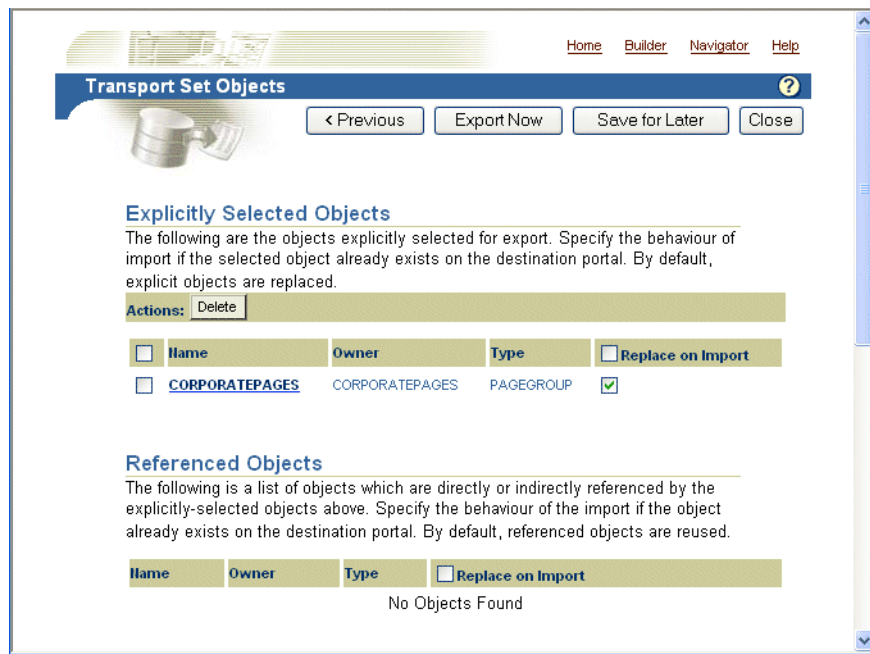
Home Builder Navigator Help

Transport Set Objects

< Previous | Export Now | Save for Later | Close

Explicitly Selected Objects

The following are the objects explicitly selected for export. Specify the behaviour of import if the selected object already exists on the destination portal. By default, explicit objects are replaced.

Actions: Delete

| | Name | Owner | Type | Replace on Import |
|---|---|---|---|---|
| | CORPORATEPAGES | CORPORATEPAGES | PAGEGROUP | ✓ |

Referenced Objects

The following is a list of objects which are directly or indirectly referenced by the explicitly-selected objects above. Specify the behaviour of the import if the object already exists on the destination portal. By default, referenced objects are reused.

| Name | Owner | Type | Replace on Import |
|---|---|---|---|

No Objects Found